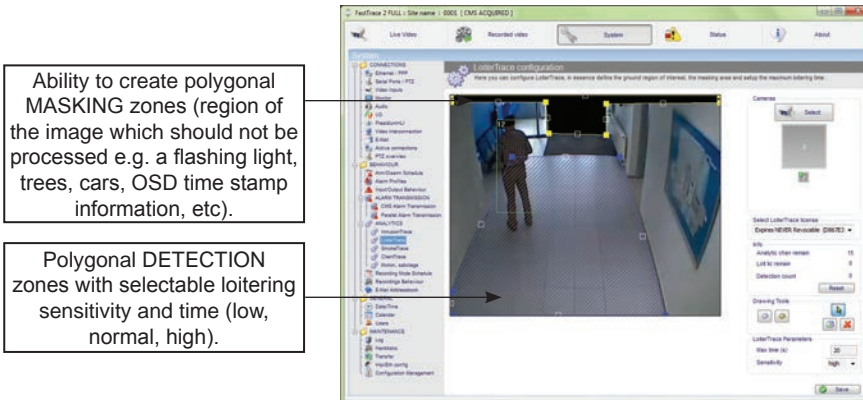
Ability to create polygonal MASKING zones (region of the image which should not be processed e.g. a flashing light, trees, cars, OSD time stamp information, etc).

Polygonal DETECTION zones with selectable loitering sensitivity and time (low, normal, high).

FastTrace 2 FULL : Site name : 0001 [ CMS ACQUIRED ]

Live Video
Recorded video
System
Status
About

System

CONNECTIONS
Ethernet - PPP
Serial Ports / PTZ
Video Inputs
Monitor
Audio
I/O
FastAlarmU
Video Interconnection
E-Mail
Active connections
PTZ overview
BEHAVIOUR
Arm/Disarm Schedule
Alarm Profiles
Input/Output Behaviour
ALARM TRANSMISSION
CMS Alarm Transmission
Parallel Alarm Transmission
ANALYTICS
IntrusionTrace
LoiterTrace
SmokeTrace
ClientTrace
Robot, sabotage
Recording Mode Schedule
Recordings Behaviour
E-Mail Addressbook
GENERAL
Date/Time
Calendar
Users
MAINTENANCE
Log
Hardware
Transfer
Import config
Configuration Management

LoiterTrace configuration
Here you can configure LoiterTrace, in essence define the ground region of interest, the masking area and setup the maximum loitering time.

Cameras
Select

Select LoiterTrace license
Expires NEVER Revocable (D8678D

Info
Analytic chan remain 15
List to remain 0
Detection count 0
Reset

Drawing Tools

LoiterTrace Parameters
Max time (s) 20
Sensitivity high

Save